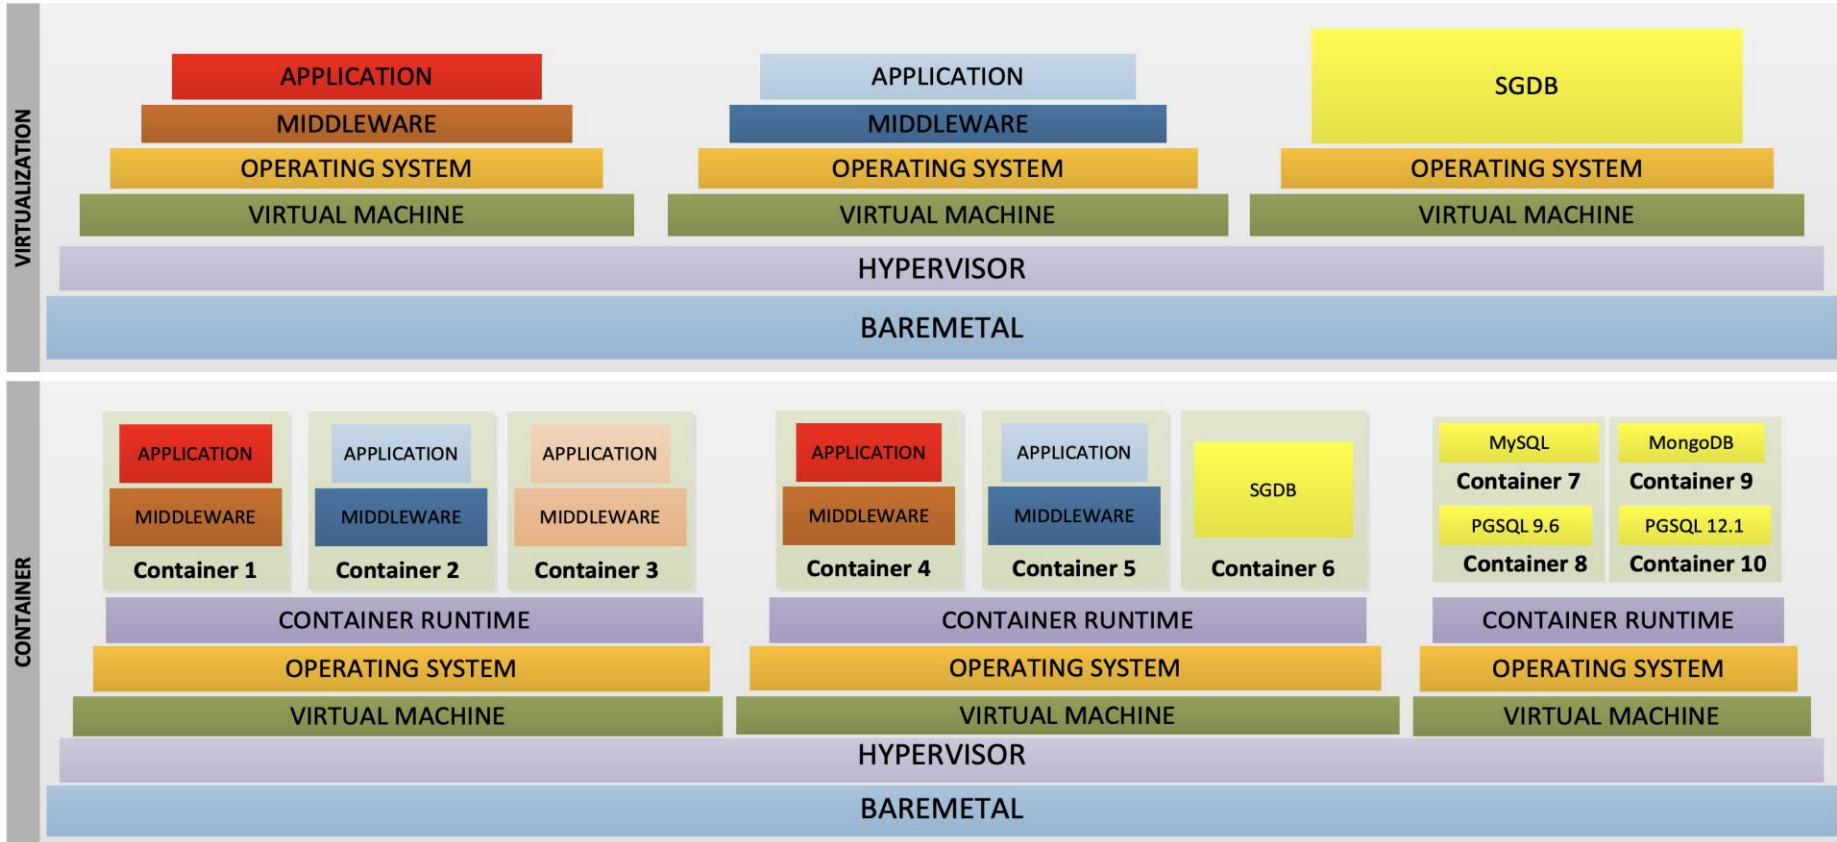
VIRTUALIZATION

APPLICATION
MIDDLEWARE
OPERATING SYSTEM
VIRTUAL MACHINE

APPLICATION
MIDDLEWARE
OPERATING SYSTEM
VIRTUAL MACHINE

SGDB
OPERATING SYSTEM
VIRTUAL MACHINE

HYPERVISOR
BAREMETAL

CONTAINER

APPLICATION
MIDDLEWARE
Container 1

APPLICATION
MIDDLEWARE
Container 2

APPLICATION
MIDDLEWARE
Container 3

CONTAINER RUNTIME
OPERATING SYSTEM
VIRTUAL MACHINE

APPLICATION
MIDDLEWARE
Container 4

APPLICATION
MIDDLEWARE
Container 5

SGDB
Container 6

CONTAINER RUNTIME
OPERATING SYSTEM
VIRTUAL MACHINE

MySQL
Container 7

MongoDB
Container 9

PGSQL 9.6
Container 8

PGSQL 12.1
Container 10

CONTAINER RUNTIME
OPERATING SYSTEM
VIRTUAL MACHINE

HYPERVISOR
BAREMETAL